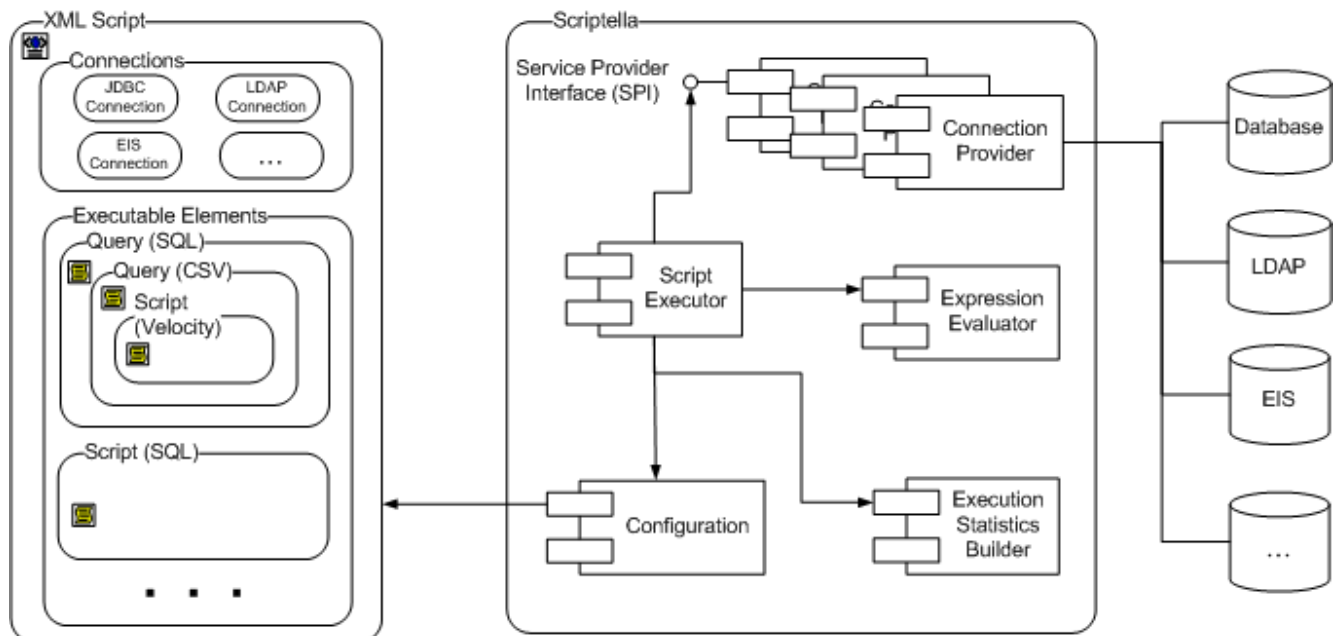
XML Script

Connections

JDBC Connection

LDAP Connection

EIS Connection

...

Executable Elements

Query (SQL)

Query (CSV)

Script (Velocity)

Script (SQL)

. . .

Scriptella

Service Provider Interface (SPI)

Connection Provider

Script Executor

Expression Evaluator

Configuration

Execution Statistics Builder

Database

LDAP

EIS

...